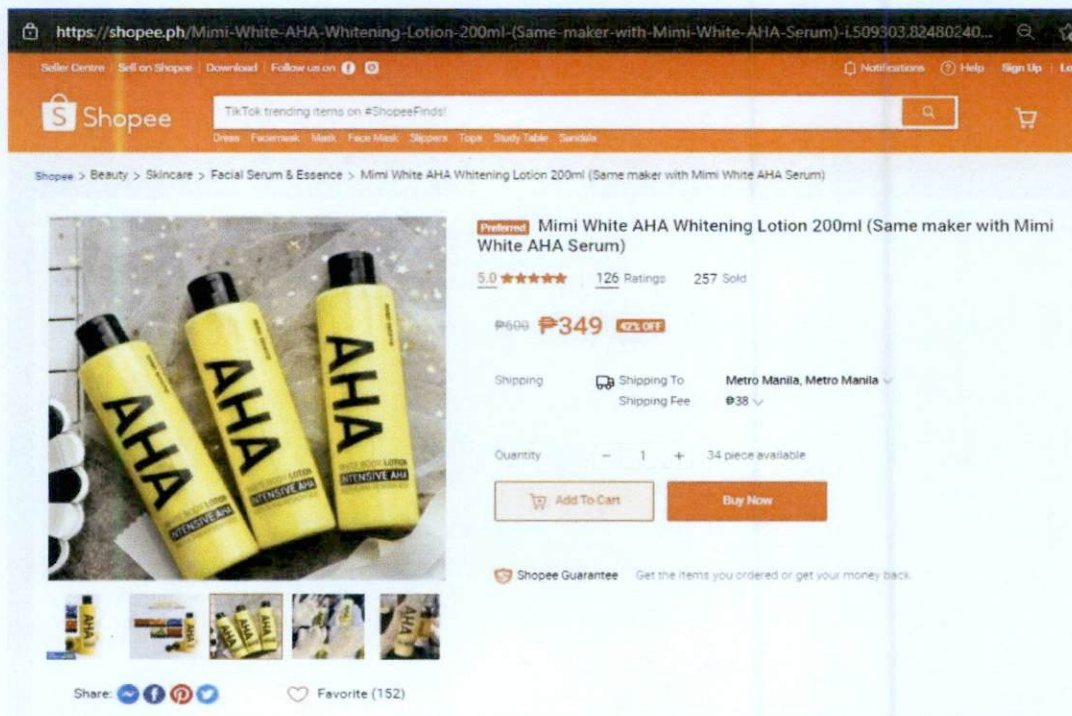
https://shopee.ph/Mimi-White-AHA-Whitening-Lotion-200ml-(Same-maker-with-Mimi-White-AHA-Serum)-i.509303.82480240...

Seller Centre | Sell on Shopee | Download | Follow us on

Notifications | Help | Sign Up | Lo

Shopee

TikTok trending items on #ShopeeFinds!

Dress Facemask Mask Face Mask Slippers Tops Study Table Sandals

Shopee > Beauty > Skincare > Facial Serum & Essence > Mimi White AHA Whitening Lotion 200ml (Same maker with Mimi White AHA Serum)

AHA
WHITE BODY LOTION
INTENSIVE AHA

Preferred Mimi White AHA Whitening Lotion 200ml (Same maker with Mimi White AHA Serum)

5.0 ★★★★★ | 126 Ratings | 257 Sold

₱600 ₱349 42% OFF

Shipping | Shipping To | Metro Manila, Metro Manila
Shipping Fee | ₱38

Quantity | − 1 + | 34 piece available

Add To Cart | Buy Now

Shopee Guarantee | Get the items you ordered or get your money back.

Share:

Favorite (152)